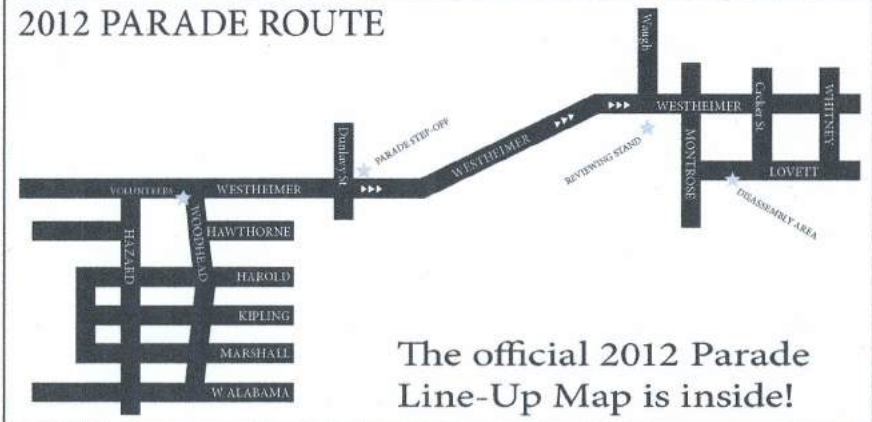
2012 PARADE ROUTE

Waugh

VOLUNTEERS

WESTHEIMER

Dunlavy St

PARADE STEP-OFF

WESTHEIMER

REVIEWING STAND

WESTHEIMER

MONTROSE

Cocker St

WHITNEY

LOVETT

DISASSEMBLY AREA

HAZARD

WOODHEAD

HAWTHORNE

HAROLD

KIPLING

MARSHALL

W. ALABAMA

The official 2012 Parade Line-Up Map is inside!